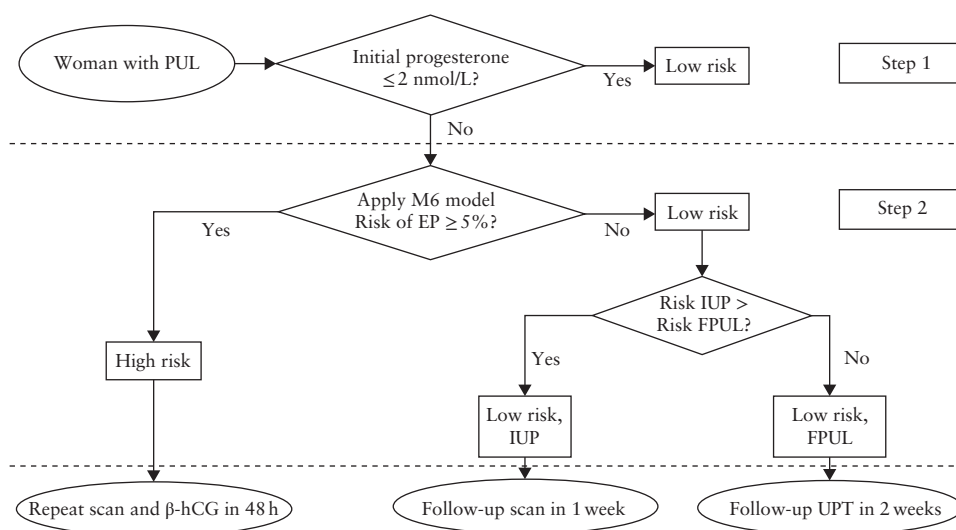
Woman with PUL

Initial progesterone $\leq 2$ nmol/L?

Yes

Low risk

Step 1

No

Apply M6 model Risk of EP $\geq 5\%$?

Yes

No

Low risk

Step 2

Risk IUP > Risk FPUL?

Yes

No

High risk

Low risk, IUP

Low risk, FPUL

Repeat scan and β-hCG in 48 h

Follow-up scan in 1 week

Follow-up UPT in 2 weeks